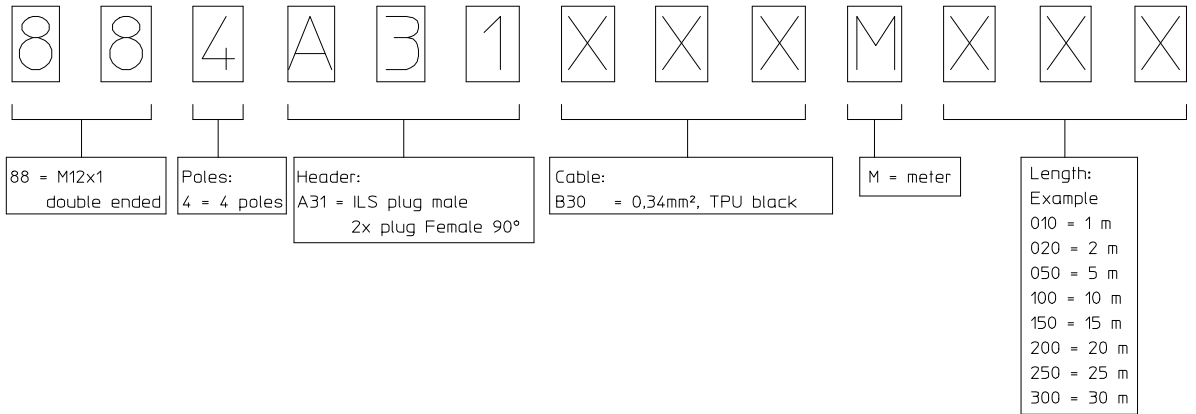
8 8 4 A 3 1 X X X M X X X

88 = M12x1
double ended

Poles:
4 = 4 poles

Header:
A31 = ILS plug male
2x plug Female 90°

Cable:
B30 = 0,34mm², TPU black

M = meter

Length:
Example
010 = 1 m
020 = 2 m
050 = 5 m
100 = 10 m
150 = 15 m
200 = 20 m
250 = 25 m
300 = 30 m